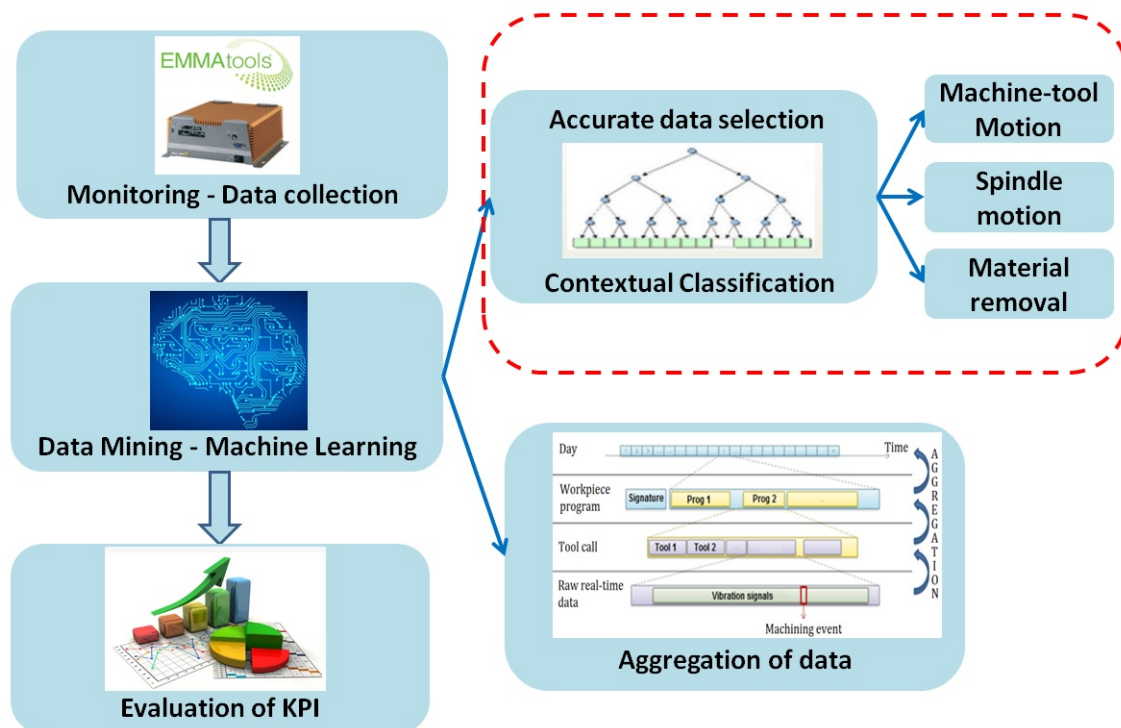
EMMAtools

Monitoring - Data collection

Data Mining - Machine Learning

Evaluation of KPI

Accurate data selection

Contextual Classification

Machine-tool Motion

Spindle motion

Material removal

Day

Time

Workpiece program

Signature

Prog 1

Prog 2

Tool call

Tool 1

Tool 2

Raw real-time data

Vibration signals

Machining event

AGGREGATION

Aggregation of data